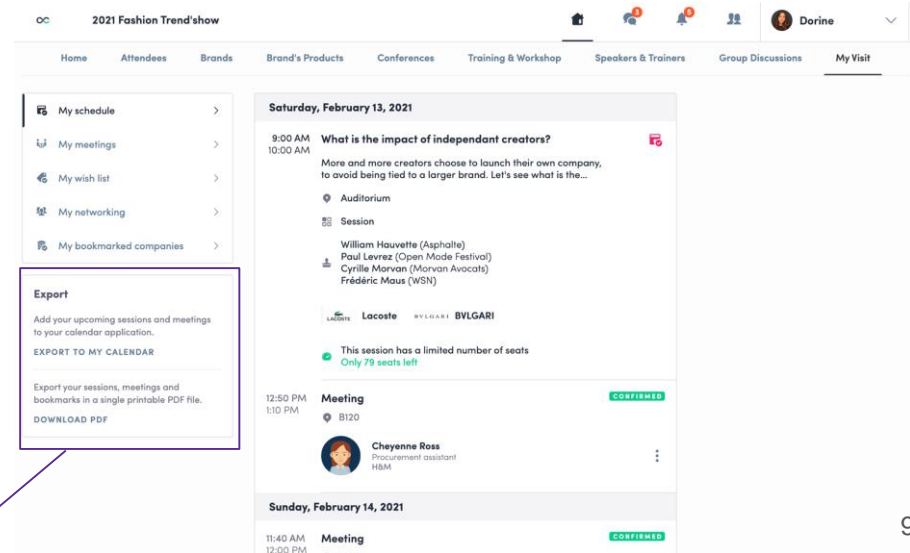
2021 Fashion Trend'show

3 6

Dorine

Home Attendees Brands Brand's Products Conferences Training & Workshop Speakers & Trainers Group Discussions My Visit

My schedule

My meetings

My wish list

My networking

My bookmarked companies

Export

Add your upcoming sessions and meetings to your calendar application.

EXPORT TO MY CALENDAR

Export your sessions, meetings and bookmarks in a single printable PDF file.

DOWNLOAD PDF

Saturday, February 13, 2021

9:00 AM
10:00 AM

What is the impact of independant creators?

More and more creators choose to launch their own company, to avoid being tied to a larger brand. Let's see what is the...

Auditorium

Session

William Hauvette (Asphalte)
Paul Levrez (Open Mode Festival)
Cyrille Morvan (Morvan Avocats)
Frédéric Maus (WSN)

Lacoste BVLGARI BVLGARI

This session has a limited number of seats
Only 79 seats left

12:50 PM
1:10 PM

Meeting

CONFIRMED

B120

Cheyenne Ross
Procurement assistant
H&M

Sunday, February 14, 2021

11:40 AM
12:00 PM

Meeting

CONFIRMED

9